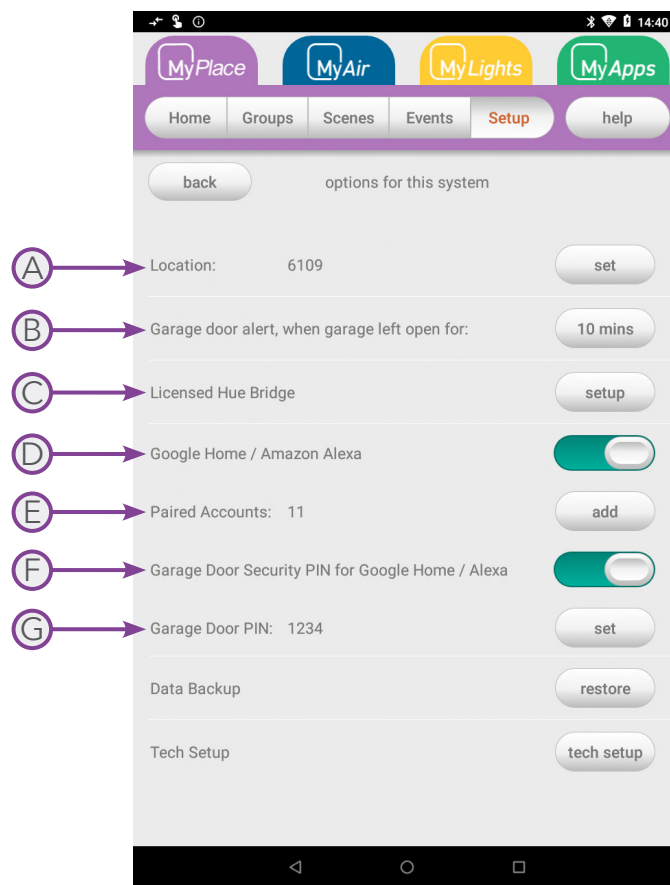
14:40

MyPlace
MyAir
MyLights
MyApps

Home
Groups
Scenes
Events
Setup
help

back
options for this system

A
Location: 6109
set

B
Garage door alert, when garage left open for:
10 mins

C
Licensed Hue Bridge
setup

D
Google Home / Amazon Alexa

E
Paired Accounts: 11
add

F
Garage Door Security PIN for Google Home / Alexa

G
Garage Door PIN: 1234
set

Data Backup
restore

Tech Setup
tech setup